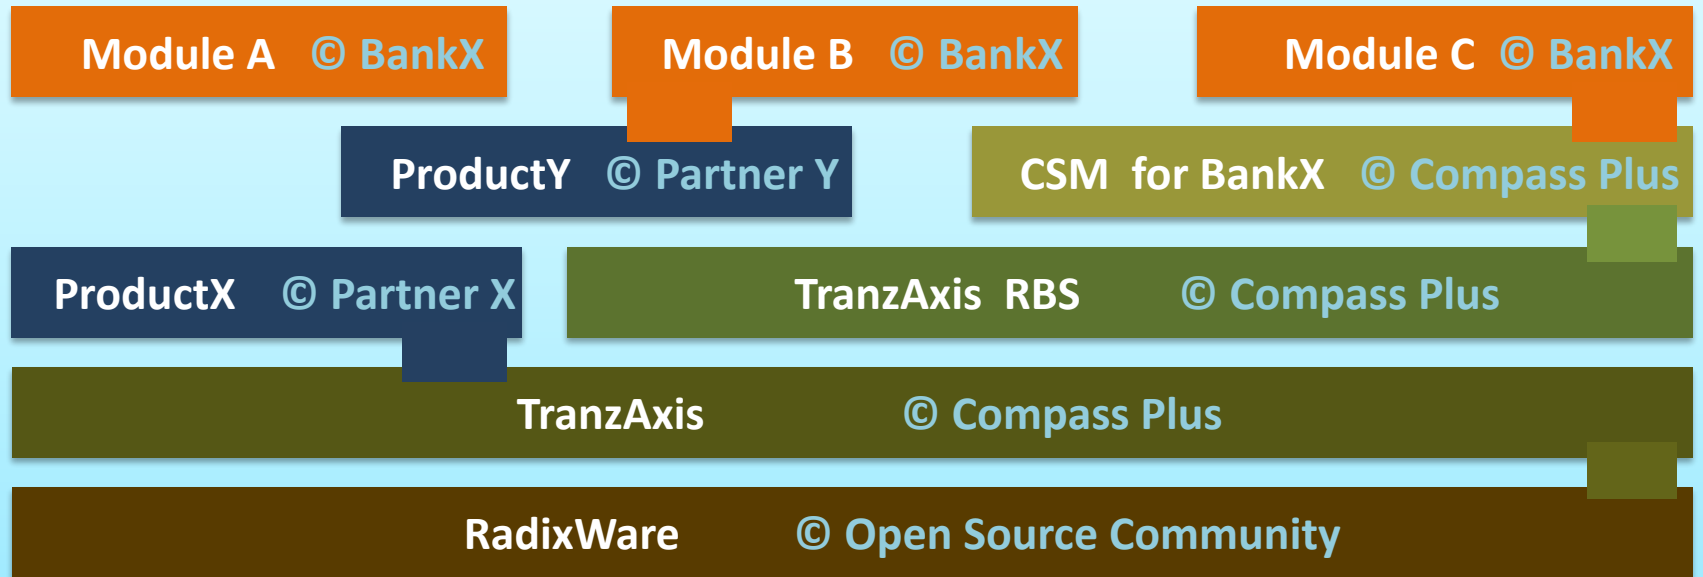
Module A © BankX

Module B © BankX

Module C © BankX

ProductY © Partner Y

CSM for BankX © Compass Plus

ProductX © Partner X

TranzAxis RBS © Compass Plus

TranzAxis © Compass Plus

RadixWare © Open Source Community